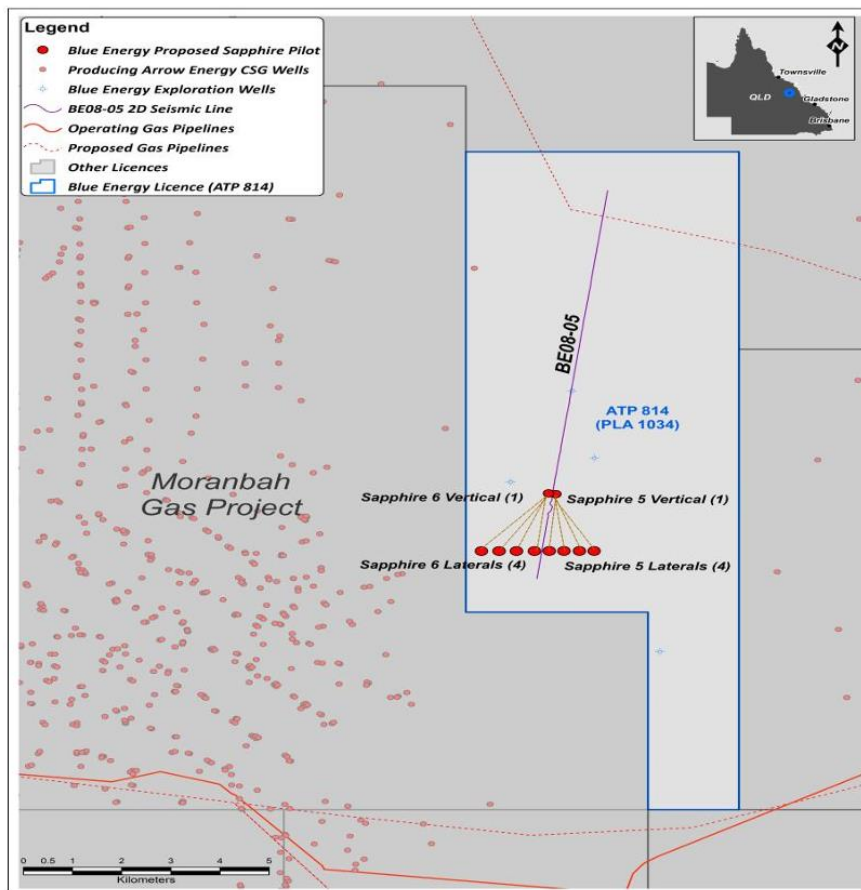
Legend
Blue Energy Proposed Sapphire Pilot
Producing Arrow Energy CSG Wells
Blue Energy Exploration Wells
BE08-05 2D Seismic Line
Operating Gas Pipelines
Proposed Gas Pipelines
Other Licences
Blue Energy Licence (ATP 814)

N
Townsville
QLD
Gladstone
Brisbane

BE08-05

ATP 814
(PLA 1034)

Moranbah
Gas Project

Sapphire 6 Vertical (1)
Sapphire 5 Vertical (1)
Sapphire 6 Laterals (4)
Sapphire 5 Laterals (4)

0 0.5 1 2 3 4 5
Kilometers